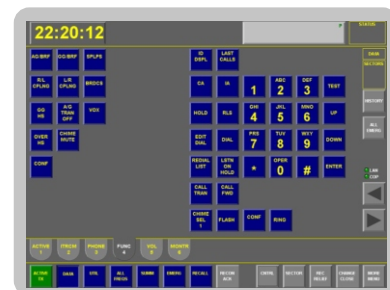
22:20:12

STATUS

AG/BRF
GG/BRF
SPLPX
ID DSPL
LAST CALLS
DAIS
SECTORS

R/L CPLNG
L/R CPLNG
BRDCS
CA
IA
1
ABC 2
DEF 3
TEST
HISTORY

GG HS
A/G TRAN OFF
VOX
HOLD
RLS
GHI 4
JKL 5
MNO 6
UP
A/G EMERG

OVER HS
CHIME MUTE
EDIT DIAL
DIAL
PRS 7
TUV 8
WXY 9
DOWN

CONF
REDIAL LIST
LSTN ON HOLD
*
OPER 0
#
ENTER

CALL TRAN
CALL FWD

CHIME SEL 1
FLASH
CONF
RING

ACTIVE 1
ITRCM 2
PHONE 3
FUNC 4
VOL 5
MONTR 6

ACTIVE TS
DAIS
UTIL
A/G PRESS
SUMM
EMERG
RECALL
RECON ACK
INTRL
SECTOR
SEL RELSE
CHANGE CLOSE
MORE MENU